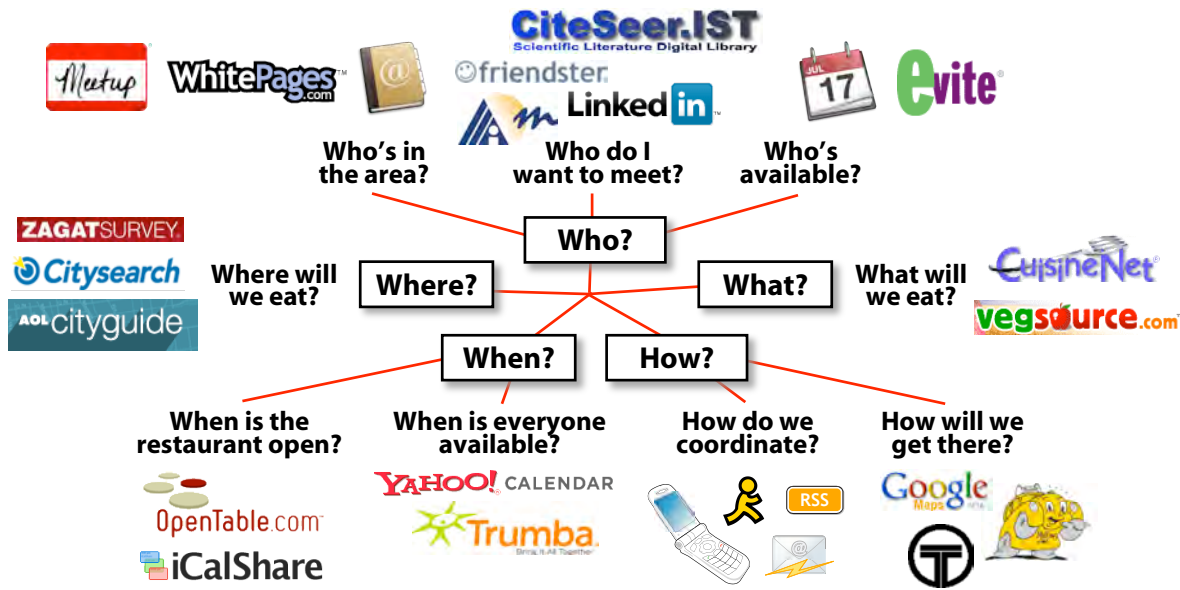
CiteSeer.IST
Scientific Literature Digital Library

Meetup

WhitePages.com

friendster

LinkedIn

JUL 17

evite

Who's in the area?

Who do I want to meet?

Who's available?

Who?

ZAGATSURVEY

Citysearch

AOL cityguide

Where will we eat?

Where?

What?

What will we eat?

CuisineNet

vegsource.com

When?

How?

When is the restaurant open?

When is everyone available?

How do we coordinate?

How will we get there?

OpenTable.com

iCalShare

YAHOO! CALENDAR

Trumba
Bring It All Together

RSS

Google Maps